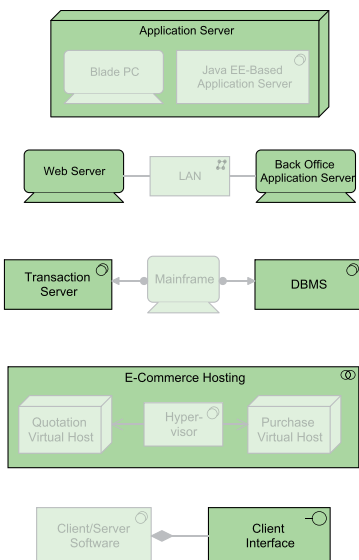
Application Server

Blade PC

Java EE-Based Application Server

Web Server

LAN

Back Office Application Server

Transaction Server

Mainframe

DBMS

E-Commerce Hosting

Quotation Virtual Host

Hypervisor

Purchase Virtual Host

Client/Server Software

Client Interface